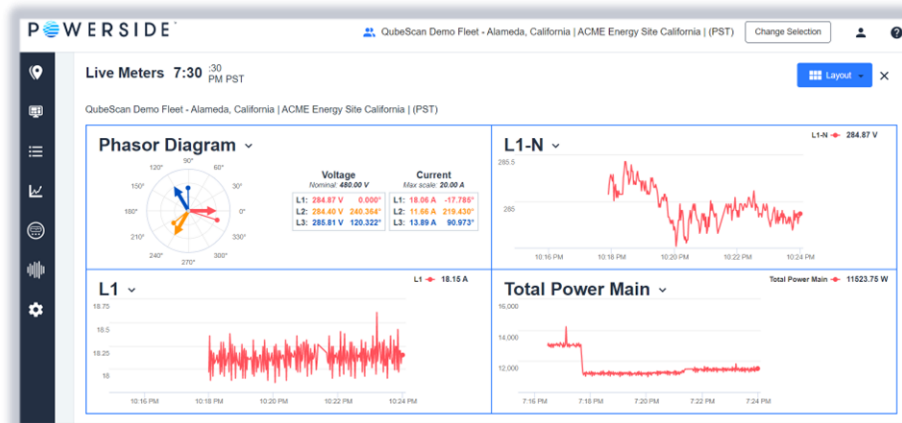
POWERSIDE

QubeScan Demo Fleet - Alameda, California | ACME Energy Site California | (PST)

Change Selection

Live Meters 7:30 :30 PM PST

Layout

QubeScan Demo Fleet - Alameda, California | ACME Energy Site California | (PST)

Phasor Diagram

90°
60°
30°
0°
330°
300°
270°
240°
210°
180°
150°
120°

Voltage
Nominal: 480.00 V

| | | |
|---|---|---|
| L1: | 284.87 V | 0.000° |
| L2: | 284.40 V | 240.364° |
| L3: | 285.81 V | 120.322° |

Current
Max scale: 20.00 A

| | | |
|---|---|---|
| L1: | 18.06 A | -17.785° |
| L2: | 11.66 A | 219.430° |
| L3: | 13.89 A | 90.973° |

L1-N

L1-N 284.87 V

285.5
285

10:16 PM 10:18 PM 10:20 PM 10:22 PM 10:24 PM

L1

L1 18.15 A

18.75
18.5
18.25
18

10:16 PM 10:18 PM 10:20 PM 10:22 PM 10:24 PM

Total Power Main

Total Power Main 11523.75 W

16,000
14,000
12,000

7:16 PM 7:18 PM 7:20 PM 7:22 PM 7:24 PM